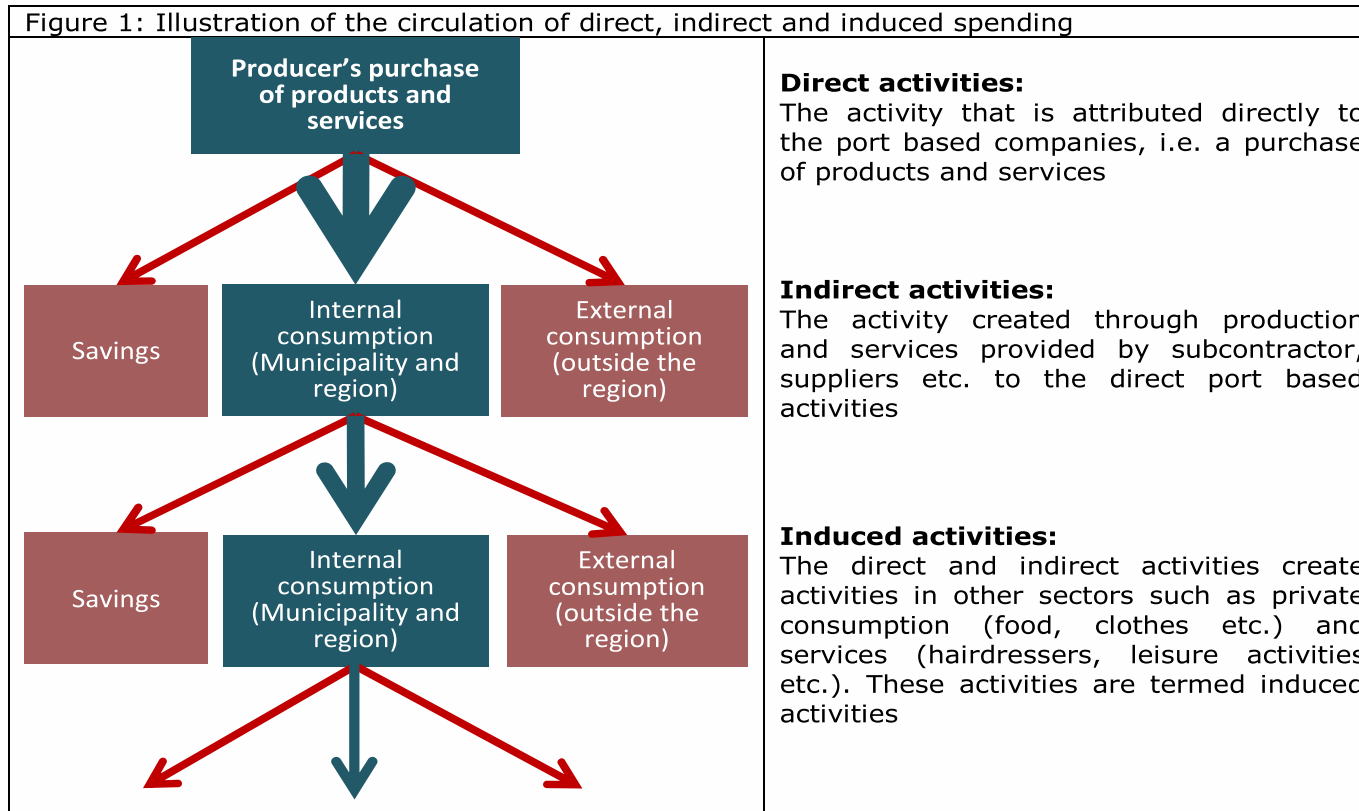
Figure 1: Illustration of the circulation of direct, indirect and induced spending

Producer's purchase of products and services

Savings

Internal consumption (Municipality and region)

External consumption (outside the region)

Savings

Internal consumption (Municipality and region)

External consumption (outside the region)

Direct activities:
The activity that is attributed directly to the port based companies, i.e. a purchase of products and services

Indirect activities:
The activity created through production and services provided by subcontractor, suppliers etc. to the direct port based activities

Induced activities:
The direct and indirect activities create activities in other sectors such as private consumption (food, clothes etc.) and services (hairdressers, leisure activities etc.). These activities are termed induced activities